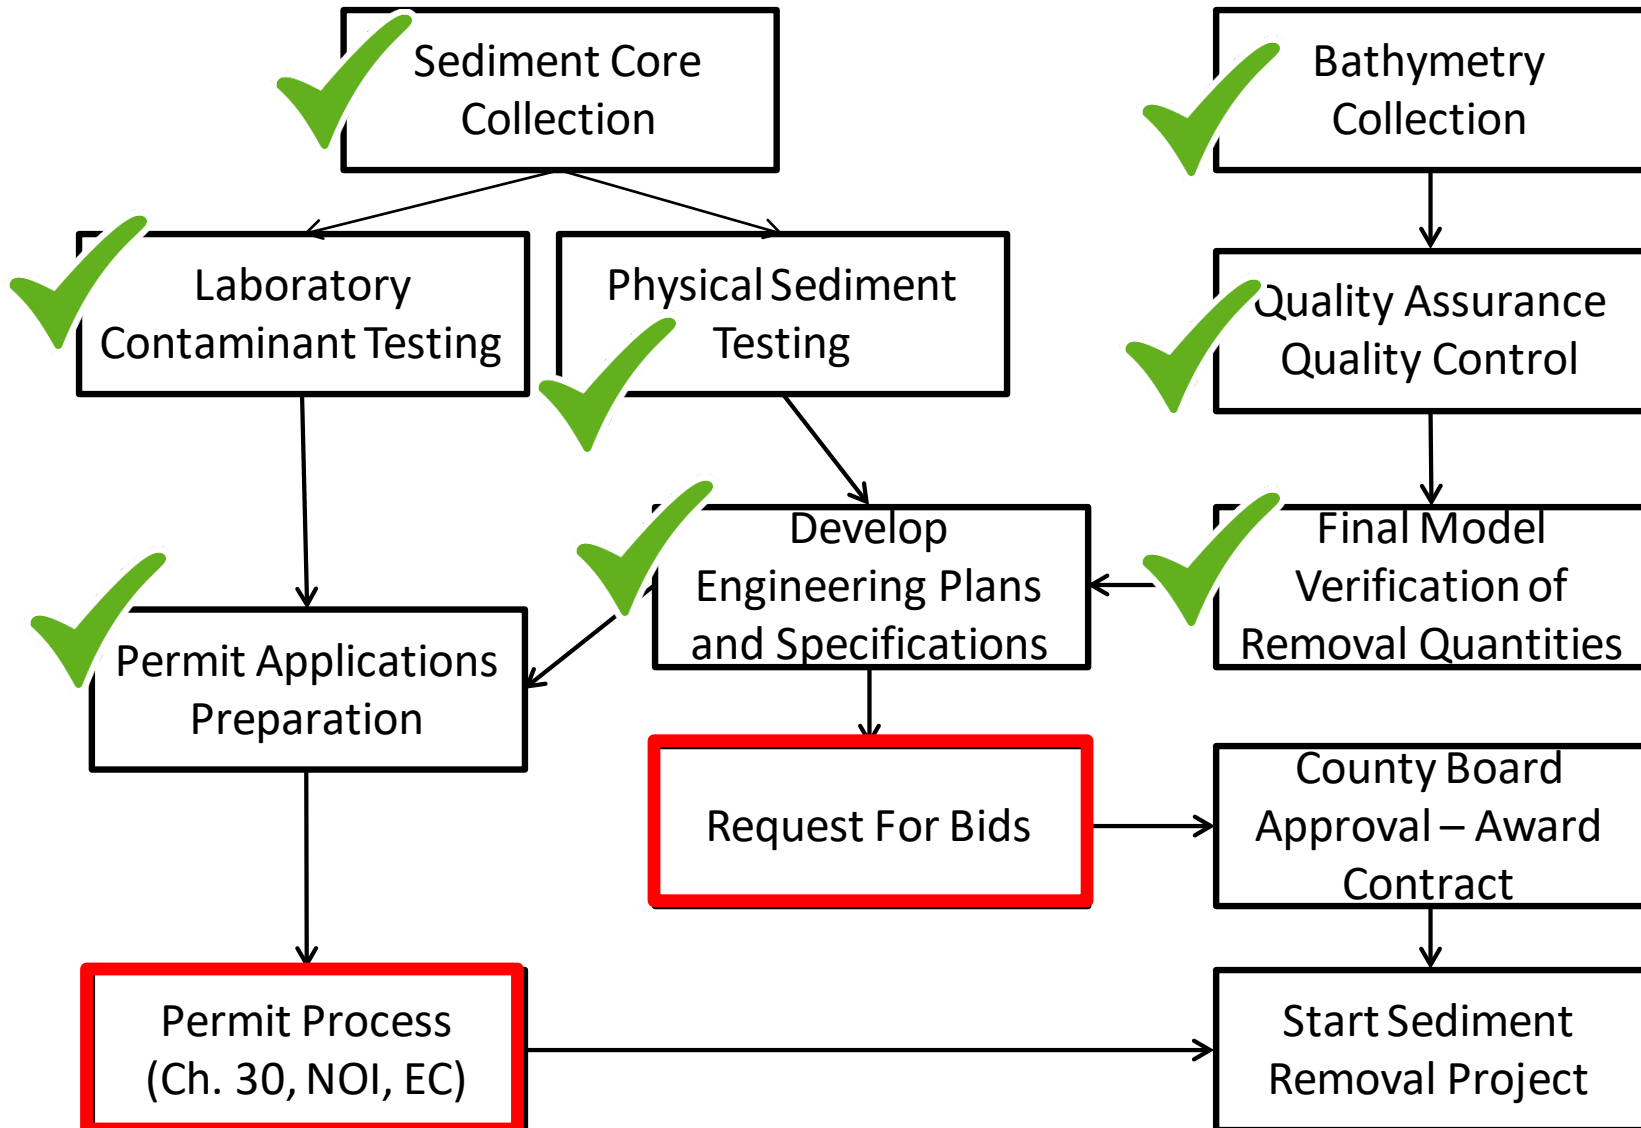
Sediment Core Collection

Laboratory Contaminant Testing

Physical Sediment Testing

Permit Applications Preparation

Develop Engineering Plans and Specifications

Request For Bids

Permit Process (Ch. 30, NOI, EC)

Bathymetry Collection

Quality Assurance Quality Control

Final Model Verification of Removal Quantities

County Board Approval – Award Contract

Start Sediment Removal Project